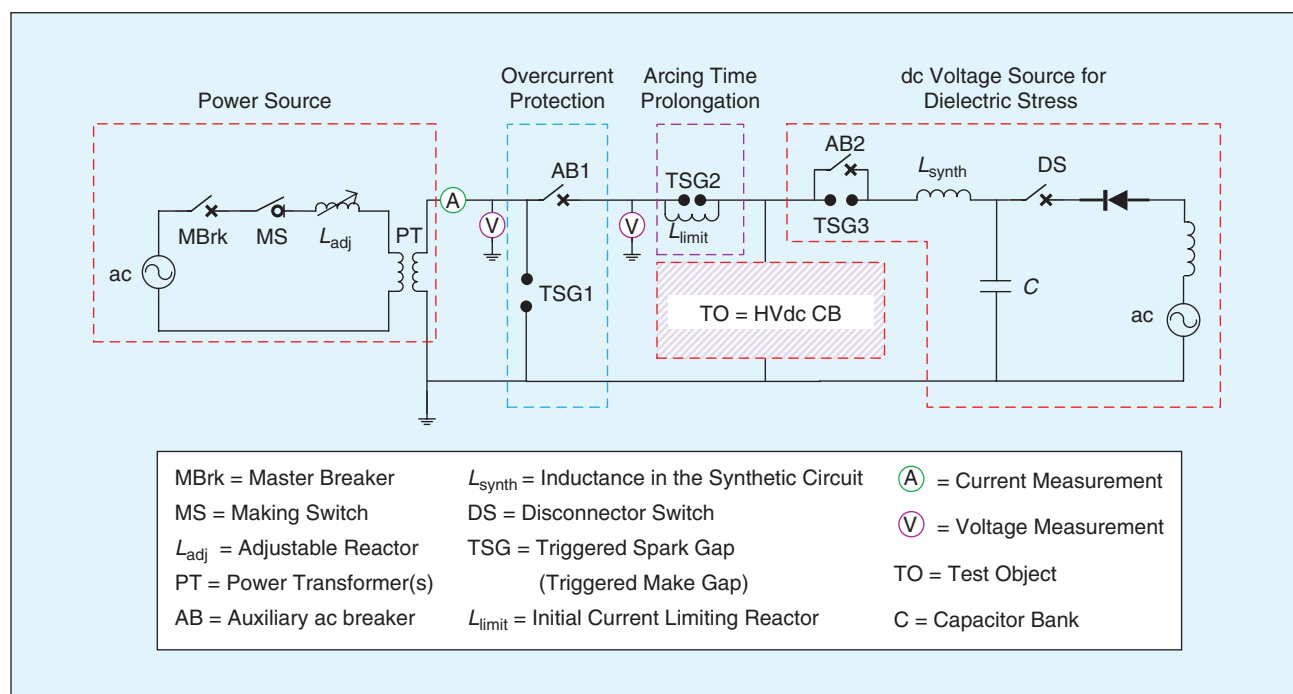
Power Source

Overcurrent Protection

Arcing Time Prolongation

dc Voltage Source for Dielectric Stress

MBrk
MS
$L_{adj}$
ac
PT
A
V
AB1
TSG1
V
TSG2
$L_{limit}$
TO = HVdc CB
AB2
TSG3
$L_{synth}$
DS
C
ac

| | | |
|---|---|---|
| MBrk = Master Breaker | $L_{synth}$ = Inductance in the Synthetic Circuit | A = Current Measurement |
| MS = Making Switch | DS = Disconnector Switch | V = Voltage Measurement |
| $L_{adj}$ = Adjustable Reactor | TSG = Triggered Spark Gap (Triggered Make Gap) | TO = Test Object |
| PT = Power Transformer(s) | | |
| AB = Auxiliary ac breaker | $L_{limit}$ = Initial Current Limiting Reactor | C = Capacitor Bank |